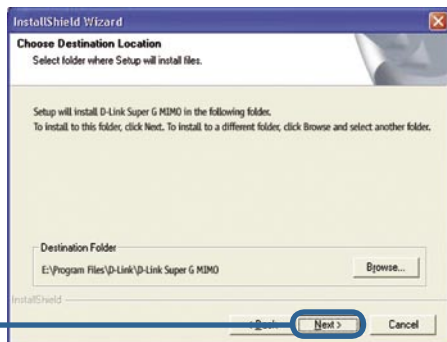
InstallShield Wizard

Choose Destination Location
Select folder where Setup will install files.

Setup will install D-Link Super G MIMO in the following folder.
To install to this folder, click Next. To install to a different folder, click Browse and select another folder.

Destination Folder
E:\Program Files\D-Link\D-Link Super G MIMO

Browse...

InstallShield

< Back

Next >

Cancel